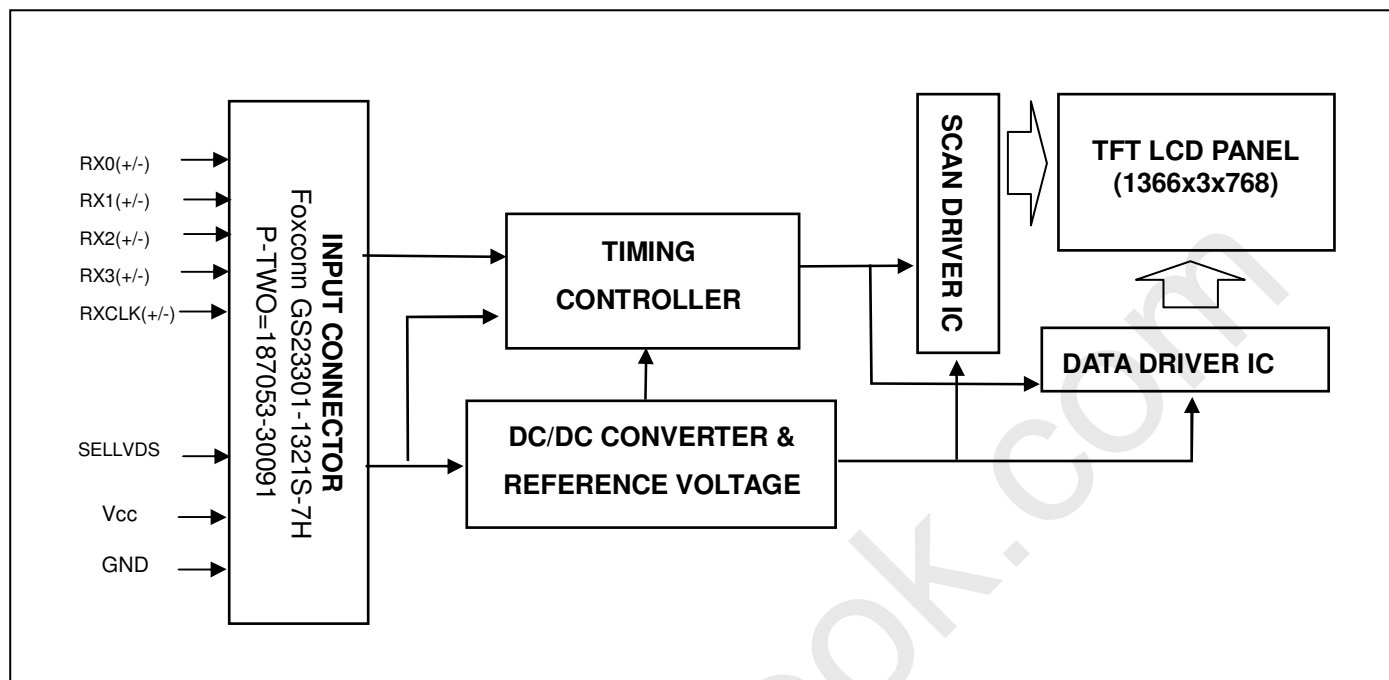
RX0(+/-)
RX1(+/-)
RX2(+/-)
RX3(+/-)
RXCLK(+/-)
SELLVDS
Vcc
GND

INPUT CONNECTOR
Foxconn GS23301-1321S-7H
P-TWO=187053-30091

TIMING
CONTROLLER

DC/DC CONVERTER &
REFERENCE VOLTAGE

SCAN DRIVER IC

TFT LCD PANEL
(1366x3x768)

DATA DRIVER IC

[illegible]ok.com